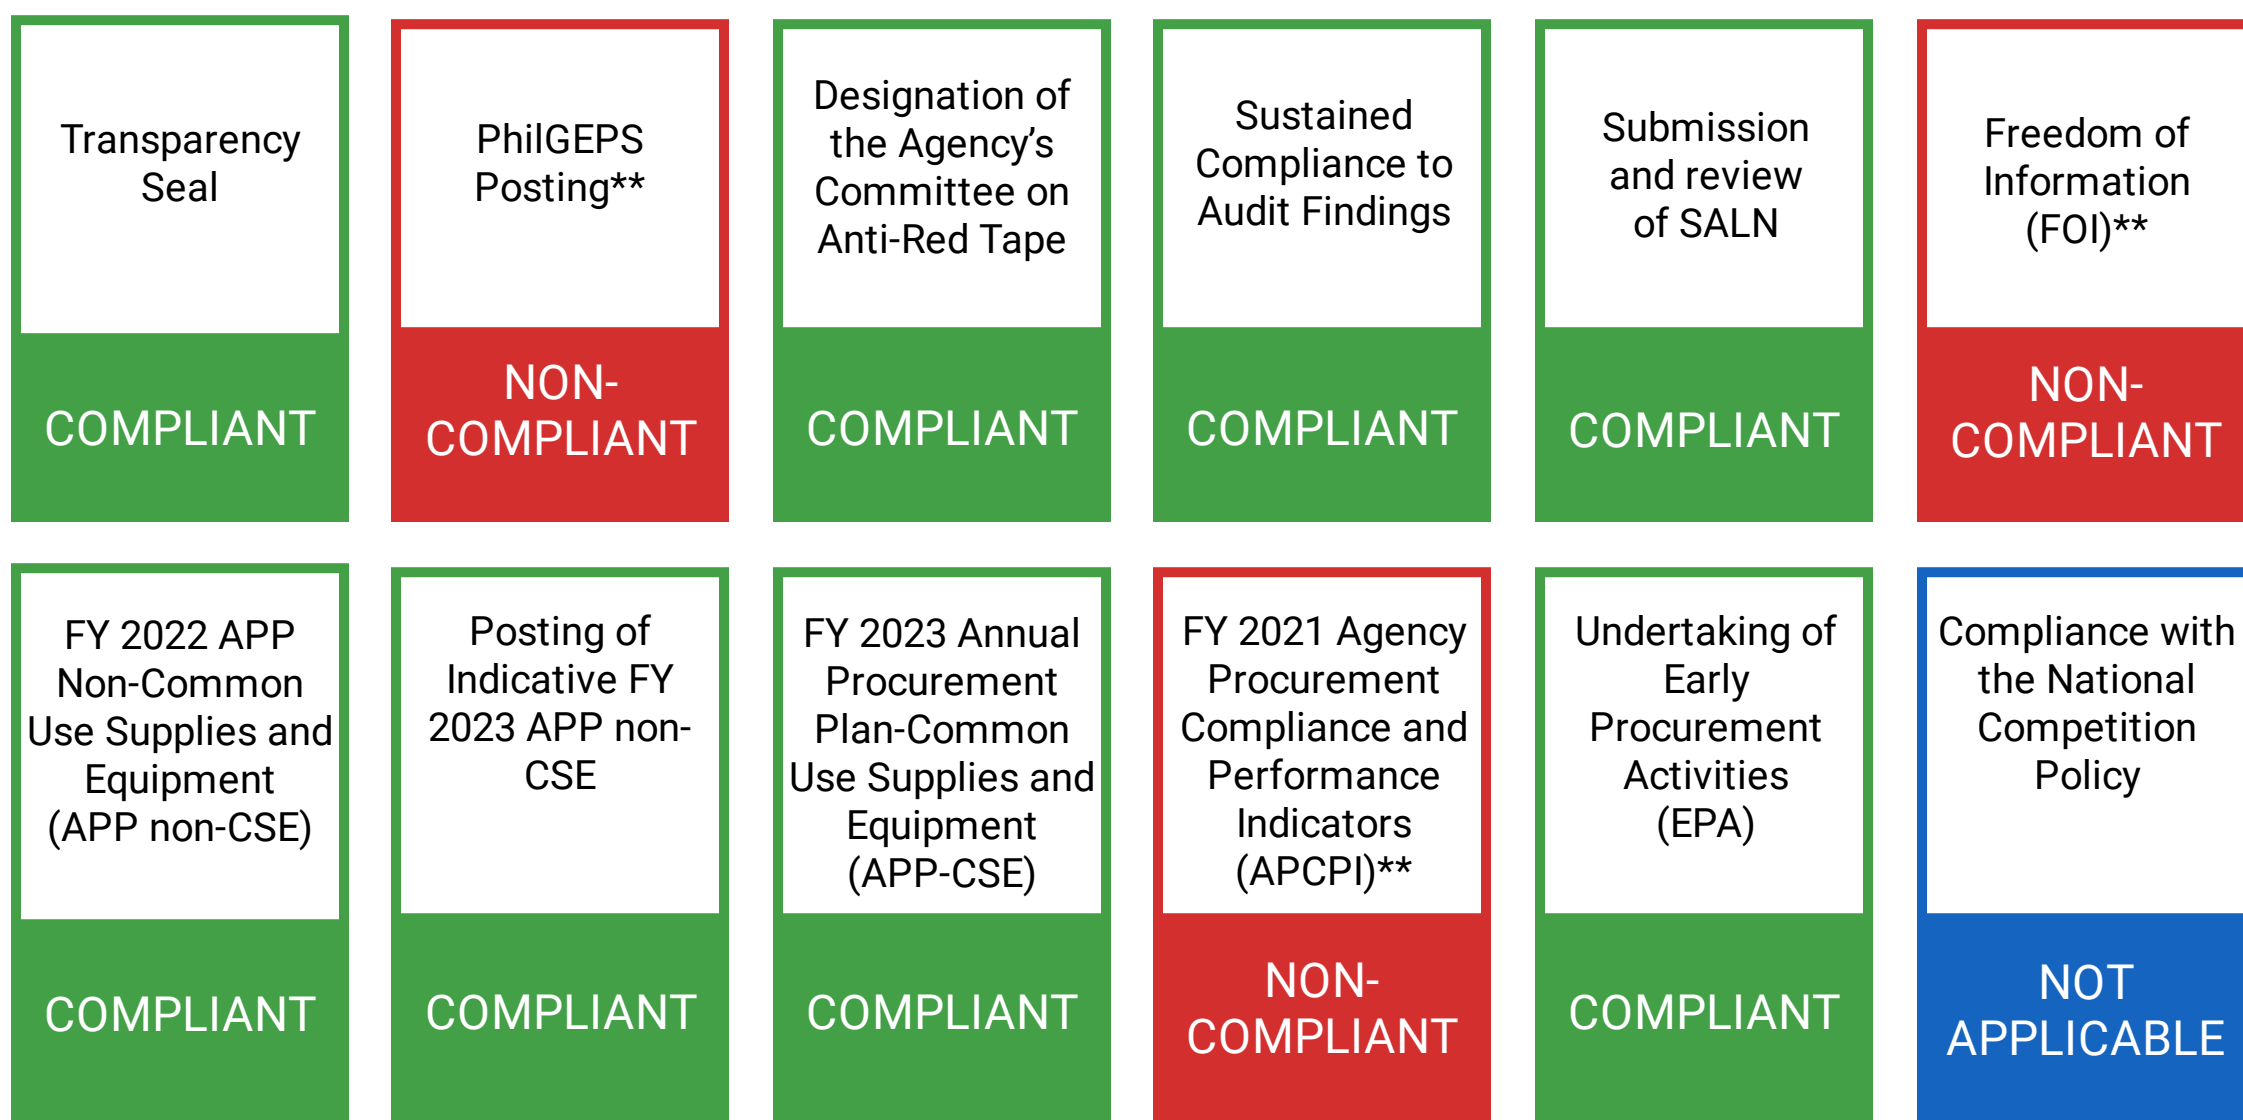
Transparency Seal

COMPLIANT

PhilGEPS Posting**

NON-COMPLIANT

Designation of the Agency's Committee on Anti-Red Tape

COMPLIANT

Sustained Compliance to Audit Findings

COMPLIANT

Submission and review of SALN

COMPLIANT

Freedom of Information (FOI)**

NON-COMPLIANT

FY 2022 APP Non-Common Use Supplies and Equipment (APP non-CSE)

COMPLIANT

Posting of Indicative FY 2023 APP non-CSE

COMPLIANT

FY 2023 Annual Procurement Plan-Common Use Supplies and Equipment (APP-CSE)

COMPLIANT

FY 2021 Agency Procurement Compliance and Performance Indicators (APCPI)**

NON-COMPLIANT

Undertaking of Early Procurement Activities (EPA)

COMPLIANT

Compliance with the National Competition Policy

NOT APPLICABLE